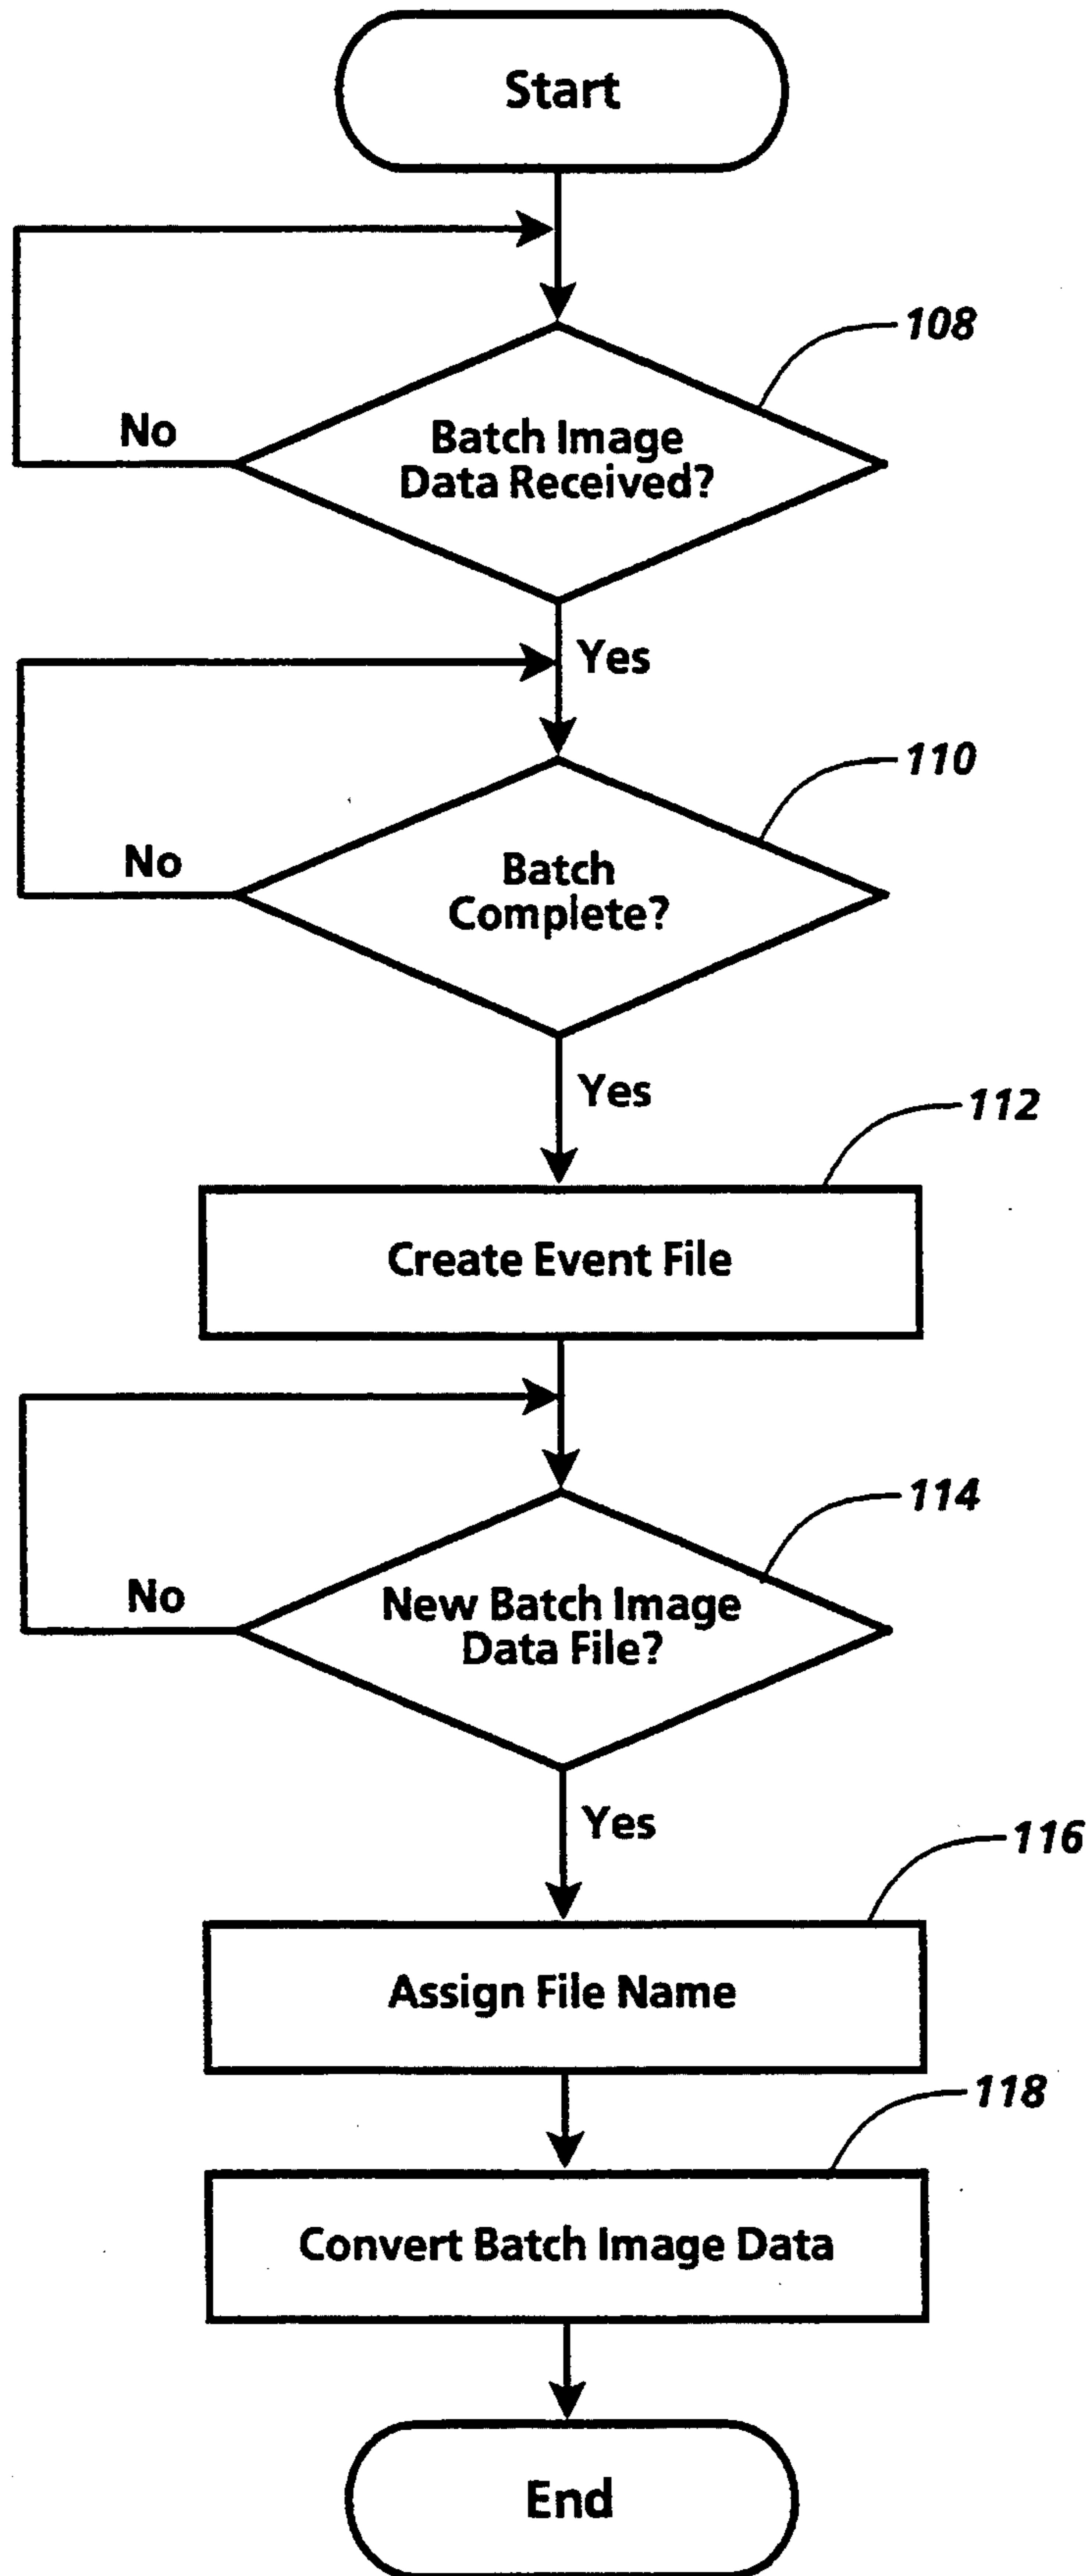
Start

108

No

Batch Image Data Received?

Yes

110

No

Batch Complete?

Yes

112

Create Event File

114

No

New Batch Image Data File?

Yes

116

Assign File Name

118

Convert Batch Image Data

End